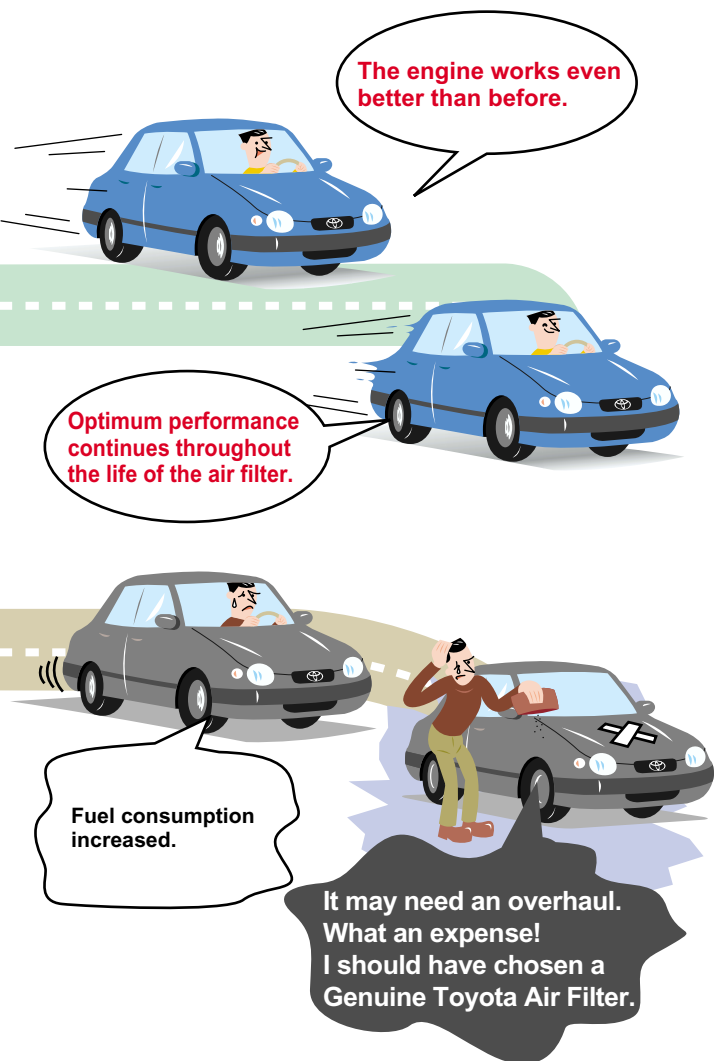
The engine works even better than before.

Optimum performance continues throughout the life of the air filter.

Fuel consumption increased.

It may need an overhaul. What an expense! I should have chosen a Genuine Toyota Air Filter.